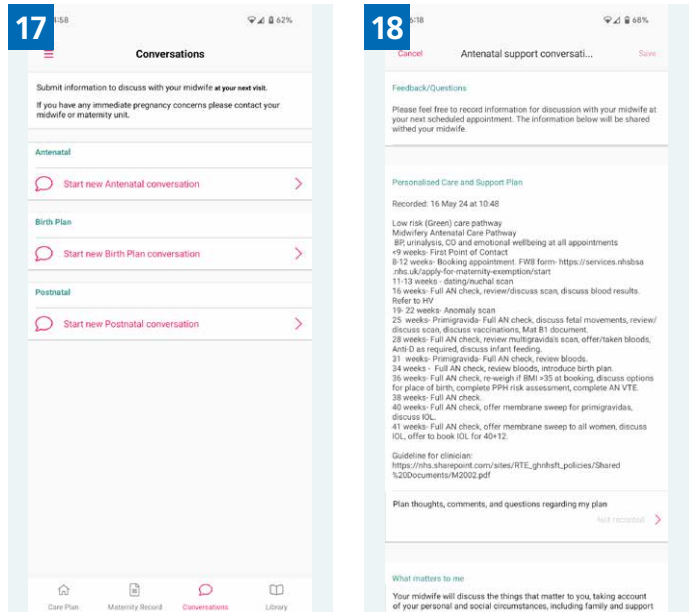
17

4:58

62%

Conversations

Submit information to discuss with your midwife at your next visit.

If you have any immediate pregnancy concerns please contact your midwife or maternity unit.

Antenatal

Start new Antenatal conversation

Birth Plan

Start new Birth Plan conversation

Postnatal

Start new Postnatal conversation

Care Plan
Maternity Record
Conversations
Library

18

6:18

68%

Cancel
Antenatal support conversati...
Save

Feedback/Questions

Please feel free to record information for discussion with your midwife at your next scheduled appointment. The information below will be shared withed your midwife.

Personalised Care and Support Plan

Recorded: 16 May 24 at 10:48

Low risk (Green) care pathway
Midwifery Antenatal Care Pathway
BP, urinalysis, CO and emotional wellbeing at all appointments
<9 weeks- First Point of Contact
8-12 weeks- Booking appointment. FW8 form- https://services.nhsbsa.nhs.uk/apply-for-maternity-exemption/start
11-13 weeks - dating/nuchal scan
16 weeks- Full AN check, review/discuss scan, discuss blood results. Refer to HV
19- 22 weeks- Anomaly scan
25 weeks- Primigravida- Full AN check, discuss fetal movements, review/discuss scan, discuss vaccinations, Mat B1 document.
28 weeks- Full AN check, review multigravida's scan, offer/taken bloods, Anti-D as required, discuss infant feeding.
31 weeks- Primigravida- Full AN check, review bloods.
34 weeks - Full AN check, review bloods, introduce birth plan.
36 weeks- Full AN check, re-weigh if BMI >35 at booking, discuss options for place of birth, complete PPH risk assessment, complete AN VTE.
38 weeks- Full AN check.
40 weeks- Full AN check, offer membrane sweep for primigravidas, discuss IOL.
41 weeks- Full AN check, offer membrane sweep to all women, discuss IOL, offer to book IOL for 40+12.

Guideline for clinician:
https://nhs.sharepoint.com/sites/RTE_ghnhsft_policies/Shared%20Documents/M2002.pdf

Plan thoughts, comments, and questions regarding my plan

Not recorded

What matters to me

Your midwife will discuss the things that matter to you, taking account of your personal and social circumstances, including family and support